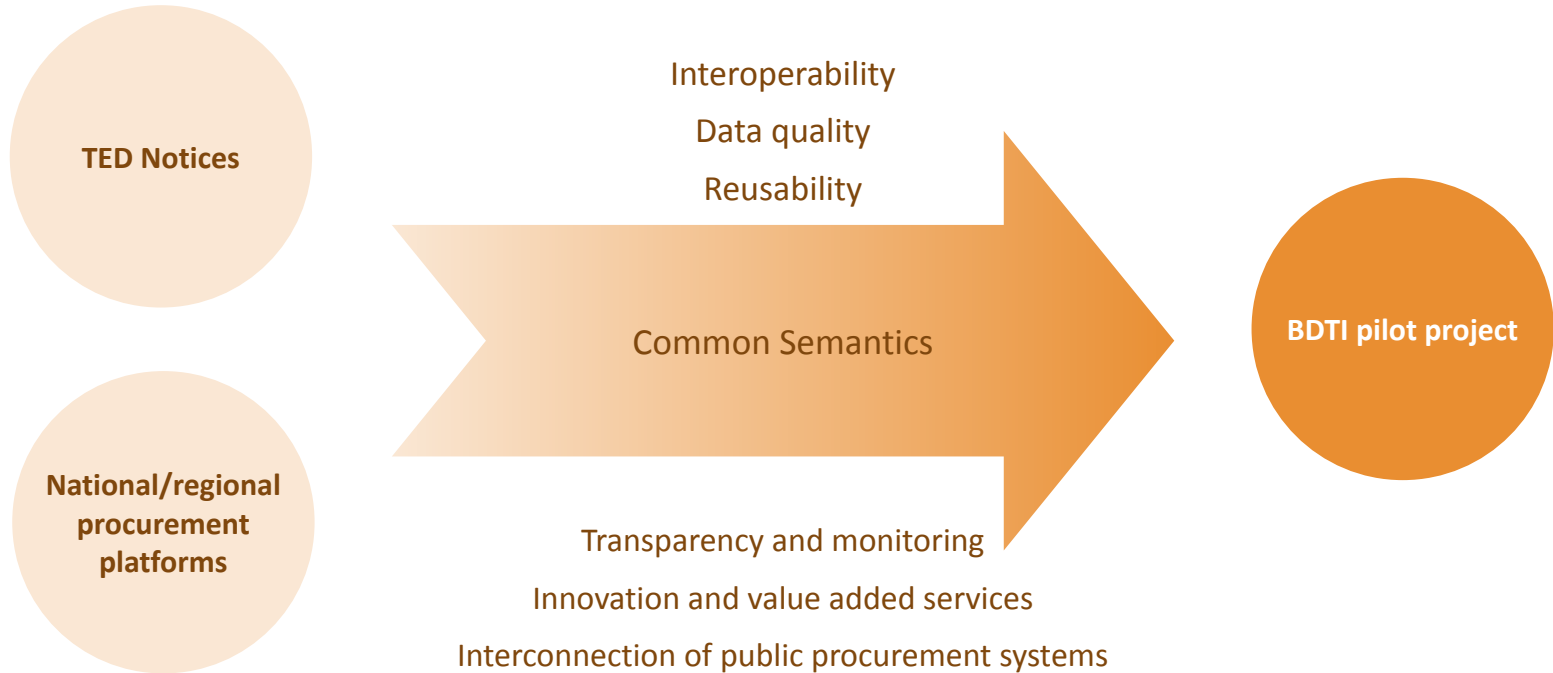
TED Notices

National/regional procurement platforms

Interoperability

Data quality

Reusability

Common Semantics

Transparency and monitoring

Innovation and value added services

Interconnection of public procurement systems

BDTI pilot project